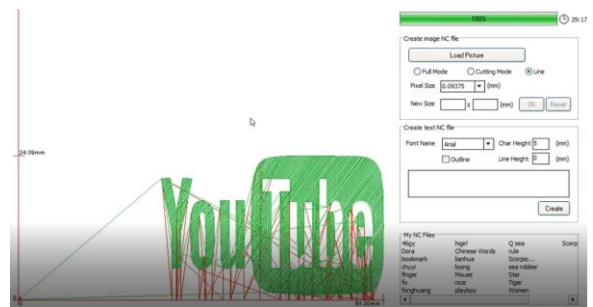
100%

29:17

Create image NC file

Load Picture

Full Mode

Cutting Mode

Line

Pixel Size 0.09375 (mm)

New Size x (mm) Ok Reset

Create text NC file

Font Name Arial

Char Height 5 (mm)

Outline

Line Height 0 (mm)

Create

My NC Files

| | | | |
|---|---|---|---|
| 4lgy | hsgirl | Q sea | Scorp |
| Dora | Chinese Words | rule | |
| bookmark | lianhua | Scorpio.... | |
| chuyi | loong | sea robber | |
| finger | Mouse | Star | |
| fo | nice | Tiger | |
| fenghuang | playboy | Women | |

24.09mm

61.20mm

YouTube